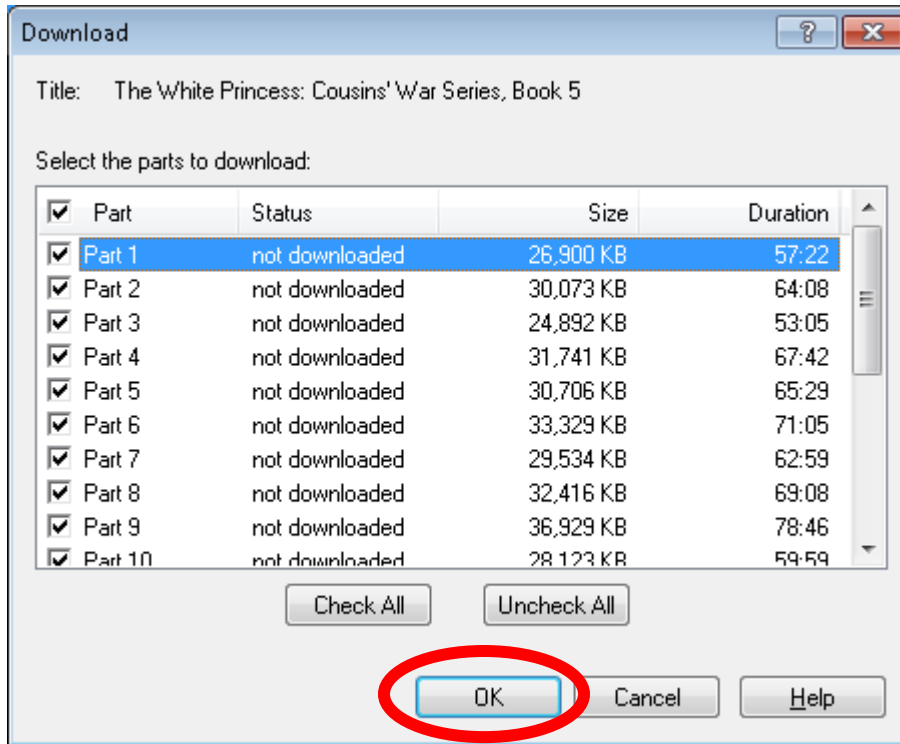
Download

?

Title: The White Princess: Cousins' War Series, Book 5

Select the parts to download:

| Part | Status | Size | Duration |
|---|---|---|---|
| Part 1 | not downloaded | 26,900 KB | 57:22 |
| Part 2 | not downloaded | 30,073 KB | 64:08 |
| Part 3 | not downloaded | 24,892 KB | 53:05 |
| Part 4 | not downloaded | 31,741 KB | 67:42 |
| Part 5 | not downloaded | 30,706 KB | 65:29 |
| Part 6 | not downloaded | 33,329 KB | 71:05 |
| Part 7 | not downloaded | 29,534 KB | 62:59 |
| Part 8 | not downloaded | 32,416 KB | 69:08 |
| Part 9 | not downloaded | 36,929 KB | 78:46 |
| Part 10 | not downloaded | 28,123 KB | 59:59 |

Check All Uncheck All

OK Cancel Help